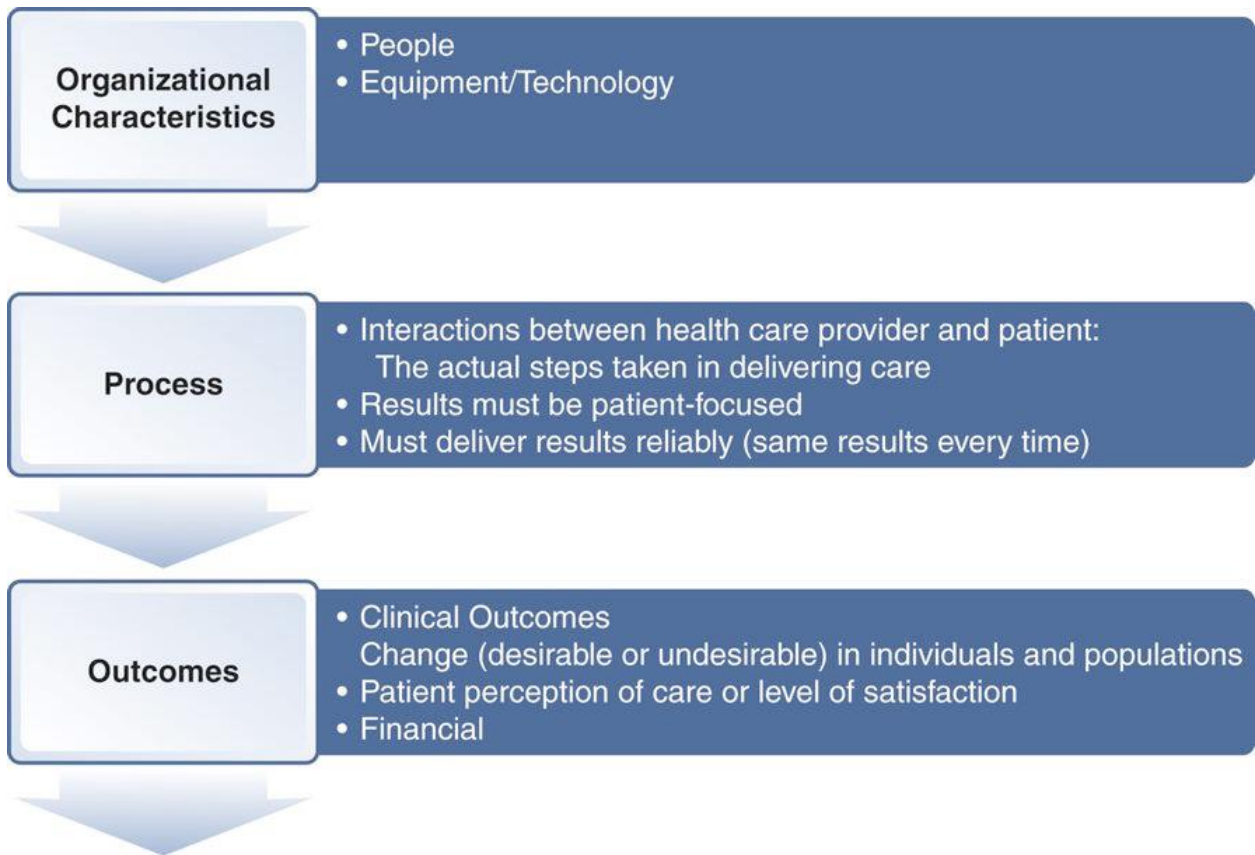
Organizational Characteristics

• People
• Equipment/Technology

Process

• Interactions between health care provider and patient: The actual steps taken in delivering care
• Results must be patient-focused
• Must deliver results reliably (same results every time)

Outcomes

• Clinical Outcomes
Change (desirable or undesirable) in individuals and populations
• Patient perception of care or level of satisfaction
• Financial